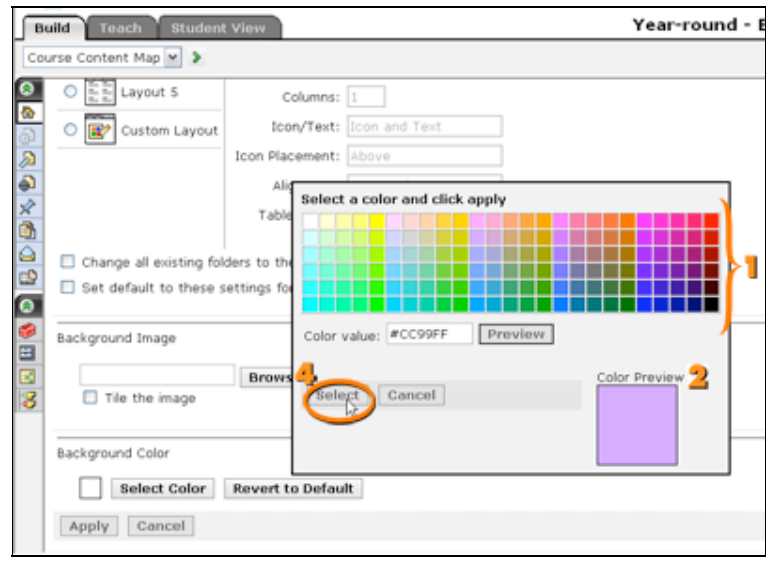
Build | Teach | Student View

Year-round - E

Course Content Map

Layout 5

Custom Layout

Columns: 1

Icon/Text: Icon and Text

Icon Placement: Above

Ali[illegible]

Table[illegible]

Change all existing folders to the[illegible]

Set default to these settings fo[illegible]

Background Image

Brows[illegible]

Tile the image

Background Color

Select Color | Revert to Default

Apply | Cancel

Select a color and click apply

1

Color value: #CC99FF | Preview

4

Select | Cancel

Color Preview 2